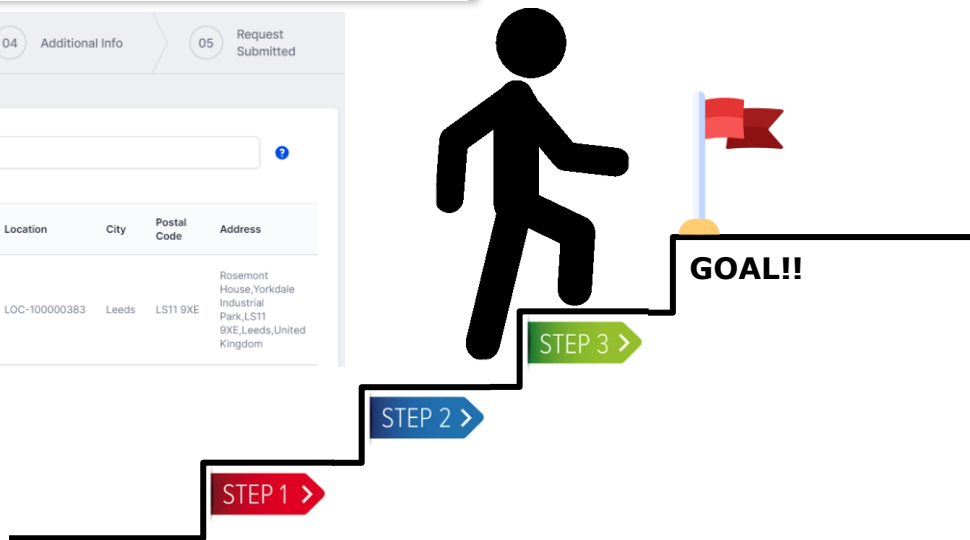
04 Additional Info

05 Request Submitted

?

| Location | City | Postal Code | Address |
|---|---|---|---|
| LOC-100000383 | Leeds | LS11 9XE | Rosemont House,Yorkdale Industrial Park,LS11 9XE,Leeds,United Kingdom |

GOAL!!

STEP 3 >

STEP 2 >

STEP 1 >